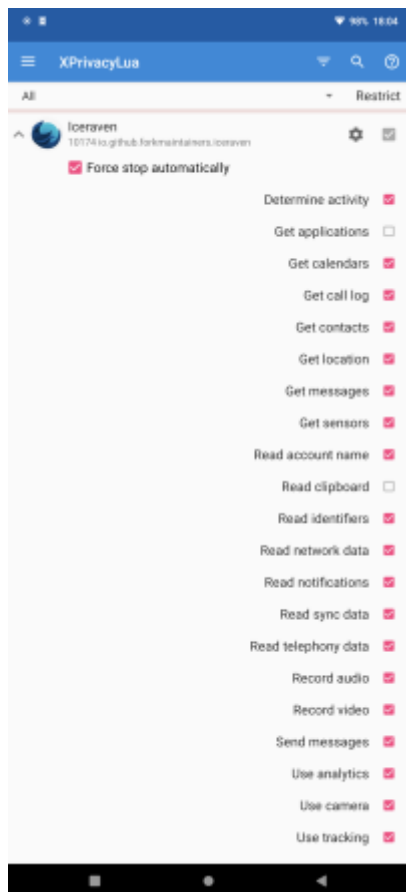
98% 18:04

XPrivacyLua

All

Restrict

Iceraven
10174 io.github.forkmaintainers.iceraven

Force stop automatically

Determine activity

Get applications

Get calendars

Get call log

Get contacts

Get location

Get messages

Get sensors

Read account name

Read clipboard

Read identifiers

Read network data

Read notifications

Read sync data

Read telephony data

Record audio

Record video

Send messages

Use analytics

Use camera

Use tracking